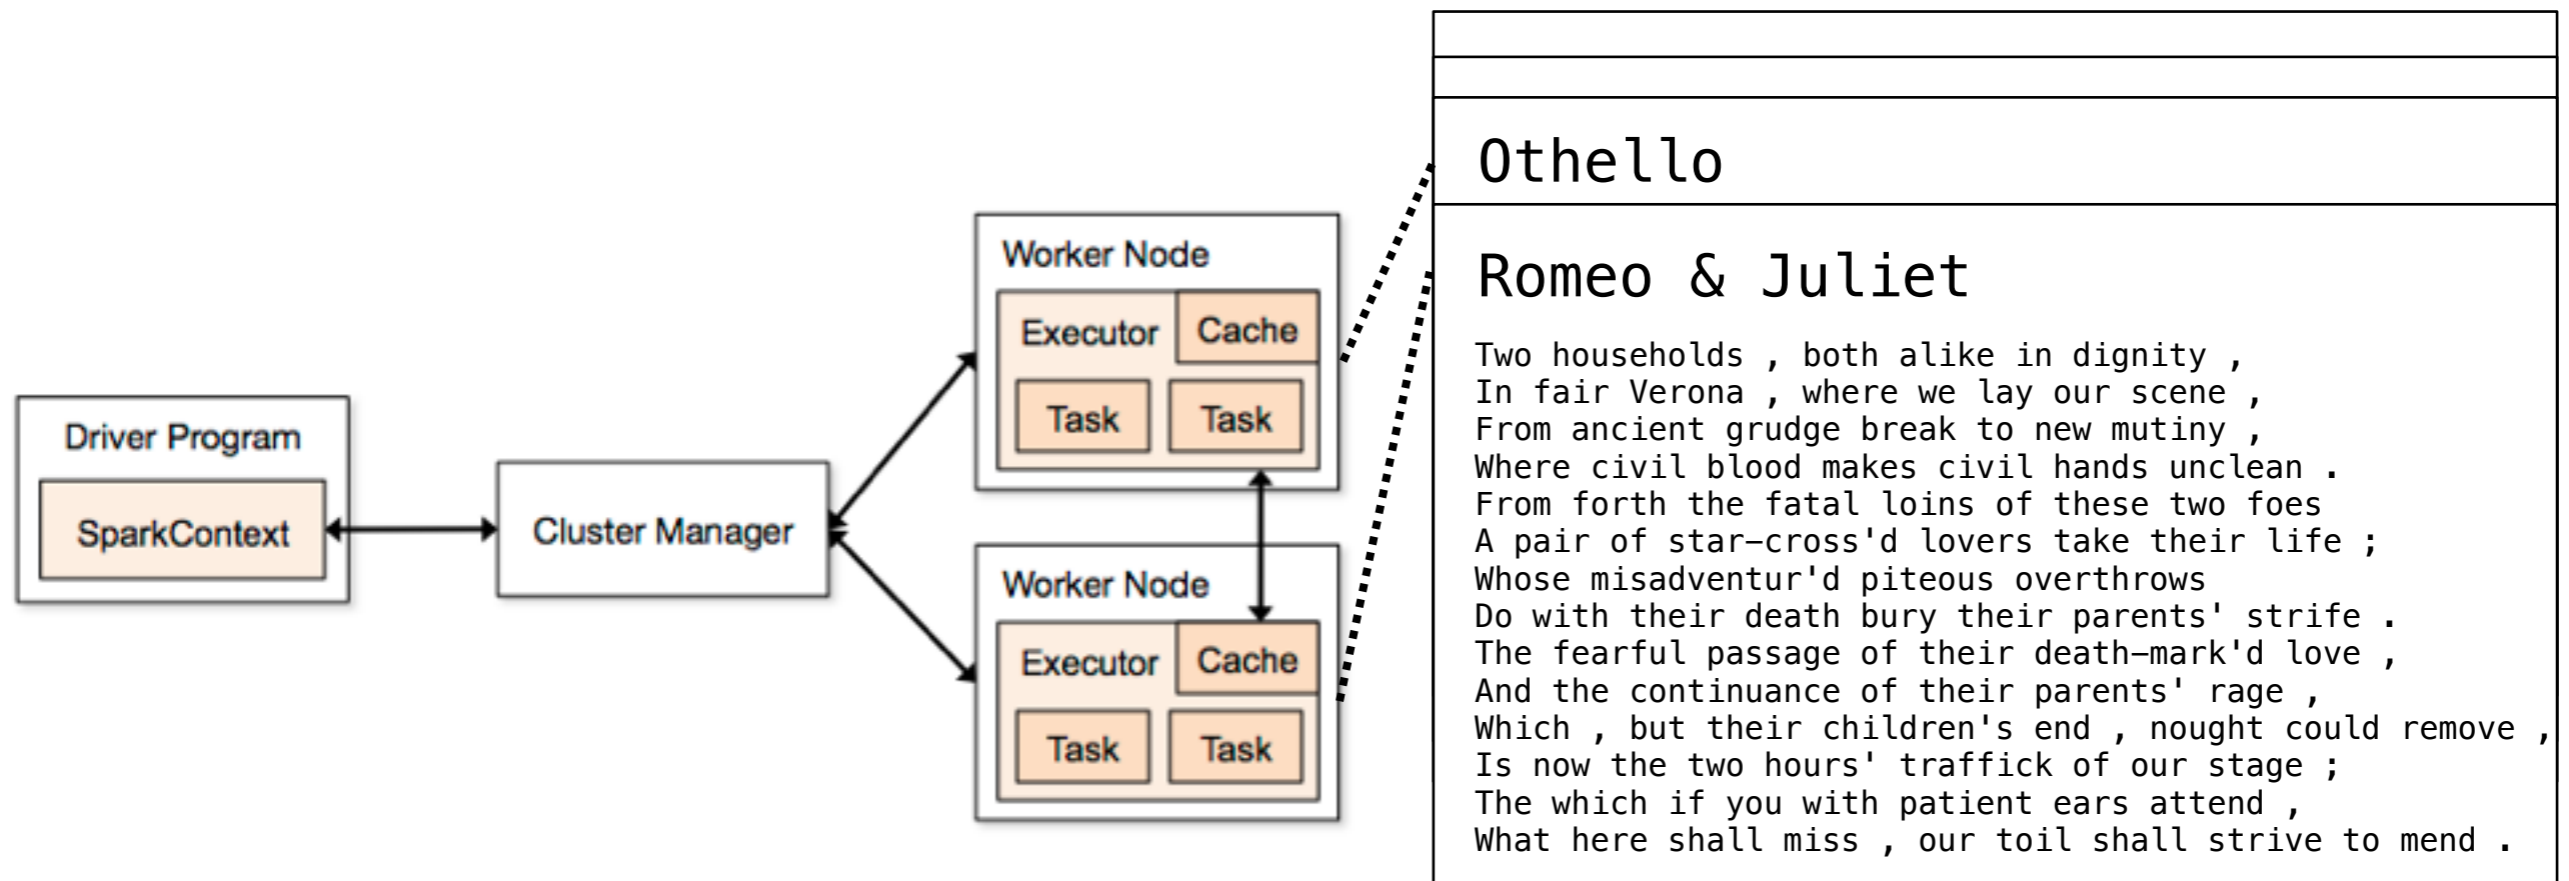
Driver Program

SparkContext

Cluster Manager

Worker Node

Executor

Cache

Task

Task

Worker Node

Executor

Cache

Task

Task

Othello

Romeo & Juliet

Two households , both alike in dignity ,
In fair Verona , where we lay our scene ,
From ancient grudge break to new mutiny ,
Where civil blood makes civil hands unclean .
From forth the fatal loins of these two foes
A pair of star-cross'd lovers take their life ;
Whose misadventur'd piteous overthrows
Do with their death bury their parents' strife .
The fearful passage of their death-mark'd love ,
And the continuance of their parents' rage ,
Which , but their children's end , nought could remove ,
Is now the two hours' traffick of our stage ;
The which if you with patient ears attend ,
What here shall miss , our toil shall strive to mend .